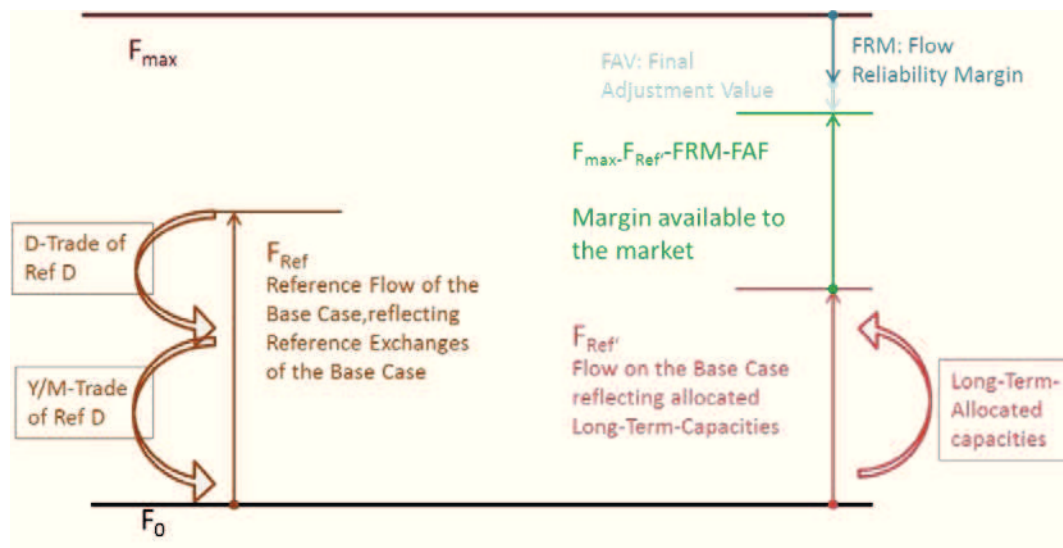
$F_{max}$

FAV: Final Adjustment Value

FRM: Flow Reliability Margin

$F_{max}$-$F_{Ref'}$-FRM-FAF

Margin available to the market

D-Trade of Ref D

Y/M-Trade of Ref D

$F_{Ref}$
Reference Flow of the Base Case,reflecting Reference Exchanges of the Base Case

$F_{Ref'}$
Flow on the Base Case reflecting allocated Long-Term-Capacities

Long-Term-Allocated capacities

$F_0$